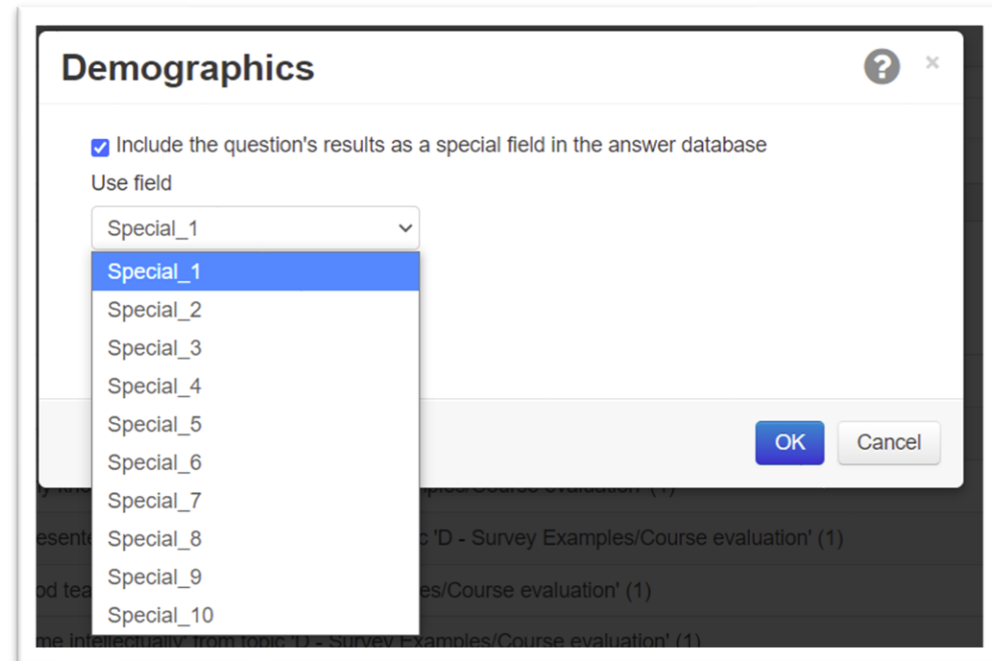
Demographics

?

×

Include the question's results as a special field in the answer database

Use field

Special_1

Special_1
Special_2
Special_3
Special_4
Special_5
Special_6
Special_7
Special_8
Special_9
Special_10

OK

Cancel

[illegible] ples/Course evaluation' (1)

esente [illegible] c 'D - Survey Examples/Course evaluation' (1)

od tea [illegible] es/Course evaluation' (1)

me intellectually' from topic 'D - Survey Examples/Course evaluation' (1)